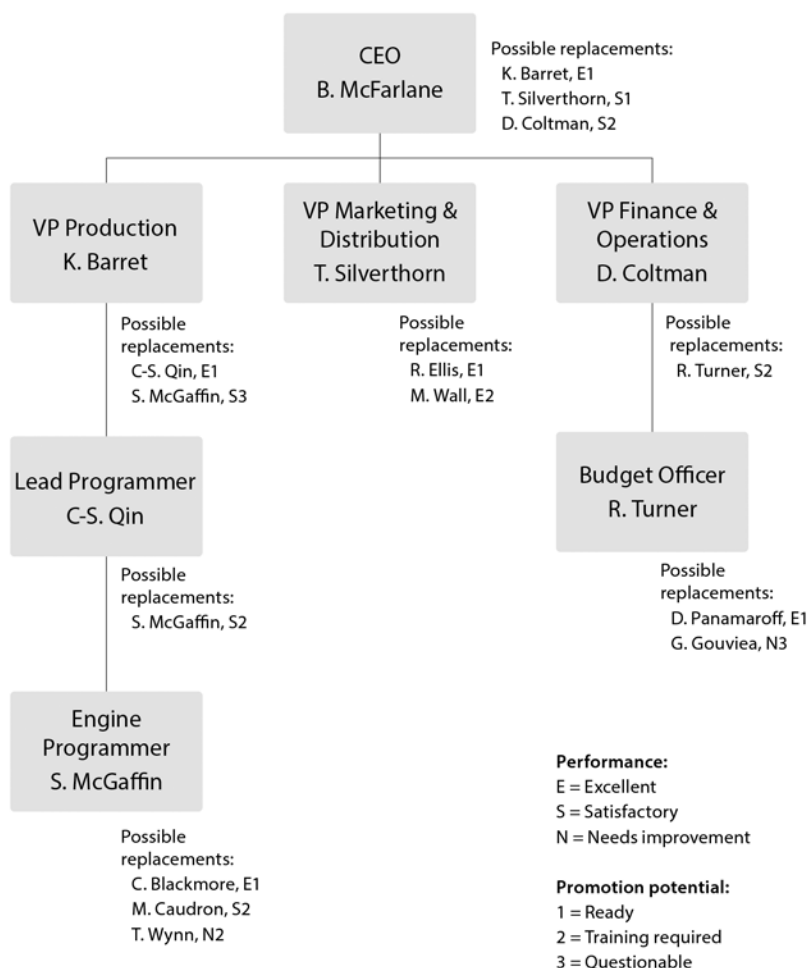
CEO
B. McFarlane

Possible replacements:
K. Barret, E1
T. Silverthorn, S1
D. Coltman, S2

VP Production
K. Barret

VP Marketing & Distribution
T. Silverthorn

VP Finance & Operations
D. Coltman

Possible replacements:
C-S. Qin, E1
S. McGaffin, S3

Possible replacements:
R. Ellis, E1
M. Wall, E2

Possible replacements:
R. Turner, S2

Lead Programmer
C-S. Qin

Budget Officer
R. Turner

Possible replacements:
S. McGaffin, S2

Possible replacements:
D. Panamaroff, E1
G. Gouviea, N3

Engine Programmer
S. McGaffin

Possible replacements:
C. Blackmore, E1
M. Caudron, S2
T. Wynn, N2

Performance:
E = Excellent
S = Satisfactory
N = Needs improvement

Promotion potential:
1 = Ready
2 = Training required
3 = Questionable